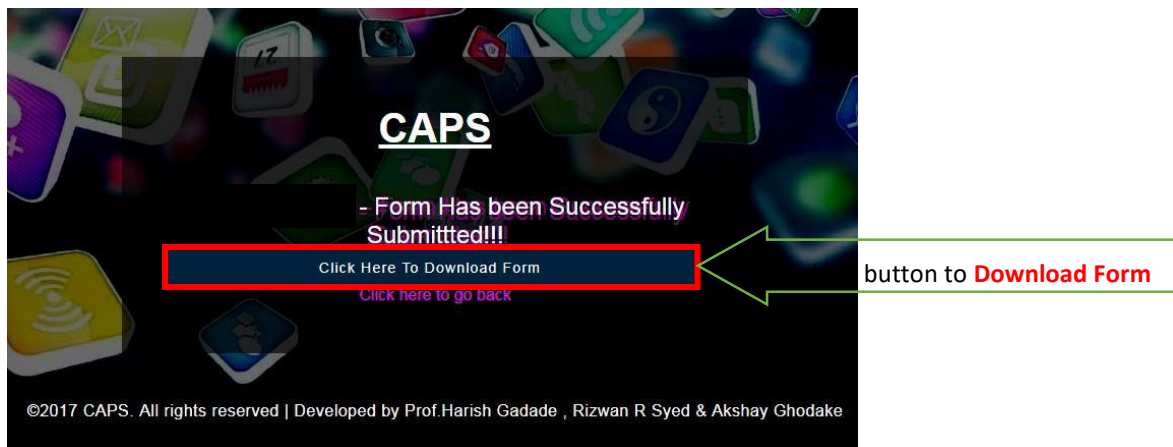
CAPS

- Form Has been Successfully Submittted!!!

Click Here To Download Form

Click here to go back

button to Download Form

©2017 CAPS. All rights reserved | Developed by Prof.Harish Gadade , Rizwan R Syed & Akshay Ghodake